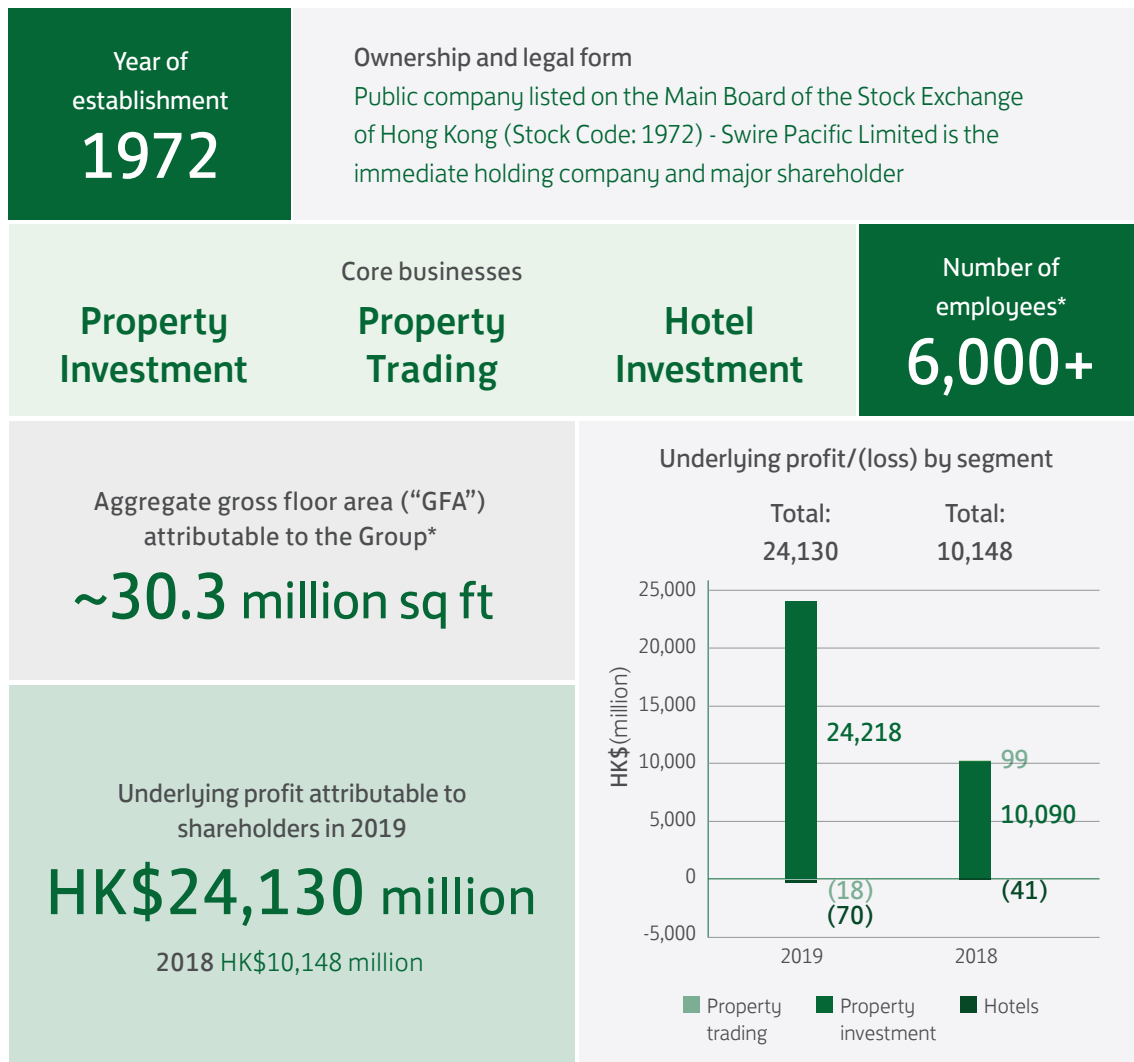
Year of establishment
1972

Ownership and legal form
Public company listed on the Main Board of the Stock Exchange of Hong Kong (Stock Code: 1972) - Swire Pacific Limited is the immediate holding company and major shareholder

Core businesses
Property Investment
Property Trading
Hotel Investment

Number of employees*
6,000+

Aggregate gross floor area ("GFA") attributable to the Group*
~30.3 million sq ft

Underlying profit attributable to shareholders in 2019
HK$24,130 million
2018 HK$10,148 million

Underlying profit/(loss) by segment
Total: 24,130
Total: 10,148

25,000
20,000
15,000
10,000
5,000
0
-5,000
HK$(million)

24,218
(18)
(70)
99
10,090
(41)

2019
2018

Property trading
Property investment
Hotels